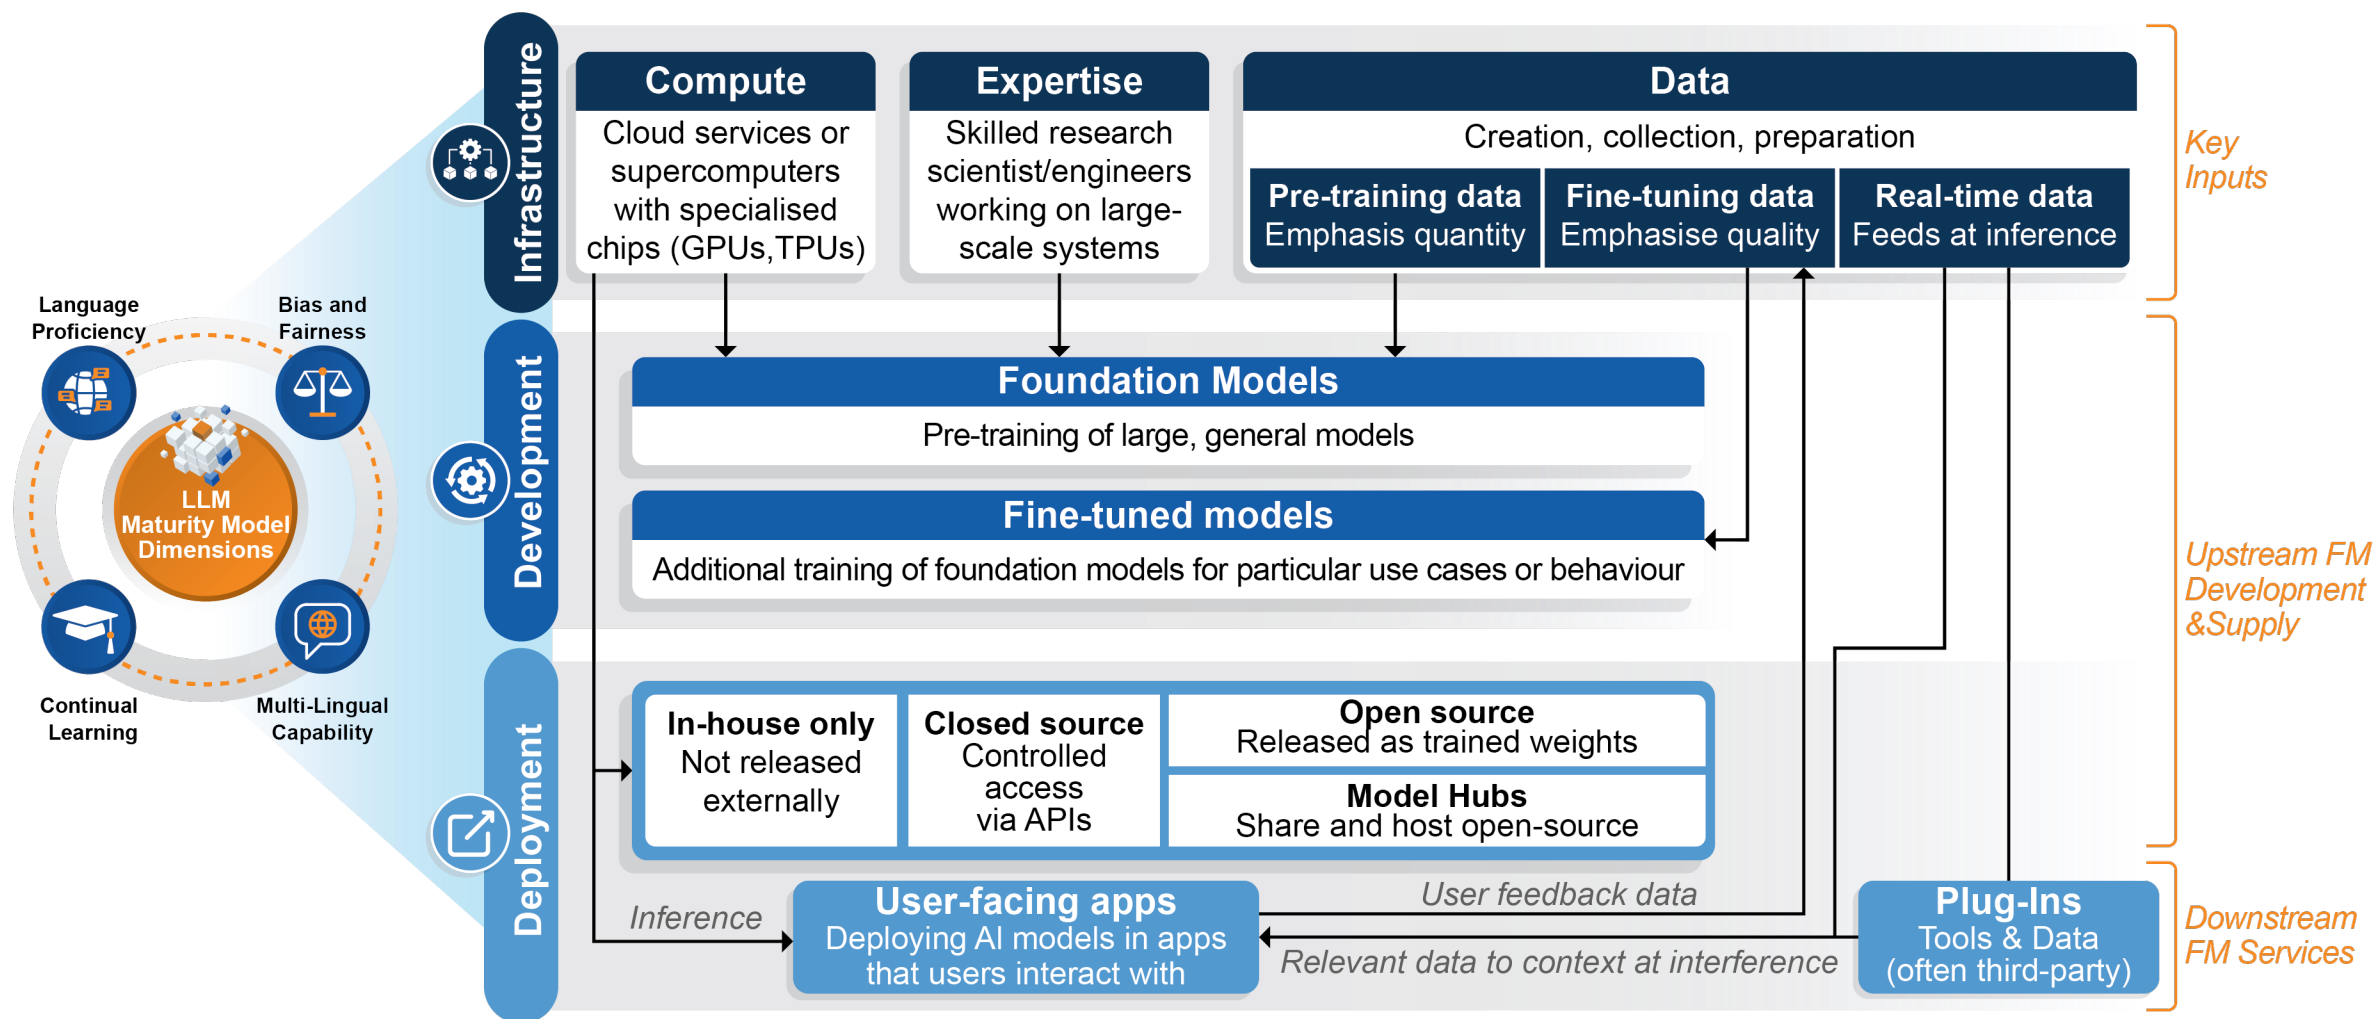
Language Proficiency

Bias and Fairness

LLM Maturity Model Dimensions

Continual Learning

Multi-Lingual Capability

Infrastructure

Compute
Cloud services or supercomputers with specialised chips (GPUs,TPUs)

Expertise
Skilled research scientist/engineers working on large-scale systems

Data
Creation, collection, preparation

Pre-training data
Emphasis quantity

Fine-tuning data
Emphasise quality

Real-time data
Feeds at inference

Key Inputs

Development

Foundation Models
Pre-training of large, general models

Fine-tuned models
Additional training of foundation models for particular use cases or behaviour

Upstream FM Development &Supply

Deployment

In-house only
Not released externally

Closed source
Controlled access via APIs

Open source
Released as trained weights

Model Hubs
Share and host open-source

Inference

User-facing apps
Deploying AI models in apps that users interact with

User feedback data

Relevant data to context at interference

Plug-Ins
Tools & Data (often third-party)

Downstream FM Services